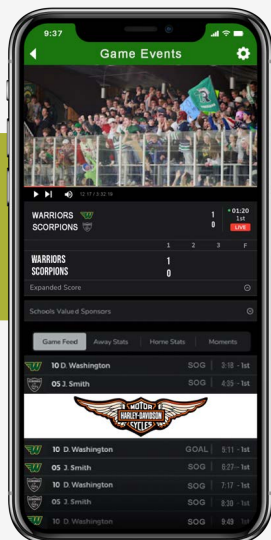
9:37

Game Events

12:17 / 2:32:18

WARRIORS 1
SCORPIONS 0
01:20
1st
LIVE

| | 1 | 2 | 3 | F |
|---|---|---|---|---|
| WARRIORS | 1 | | | |
| SCORPIONS | 0 | | | |

Expanded Score

Schools Valued Sponsors

Game Feed | Away Stats | Home Stats | Moments

10 D. Washington SOG 3:18 - 1st
05 J. Smith SOG 4:55 - 1st

MOTOR HARLEY-DAVIDSON CYCLES

10 D. Washington GOAL 5:11 - 1st
05 J. Smith SOG 6:27 - 1st
10 D. Washington SOG 7:17 - 1st
05 J. Smith SOG 8:30 - 1st
10 D. Washington SOG 9:49 - 1st